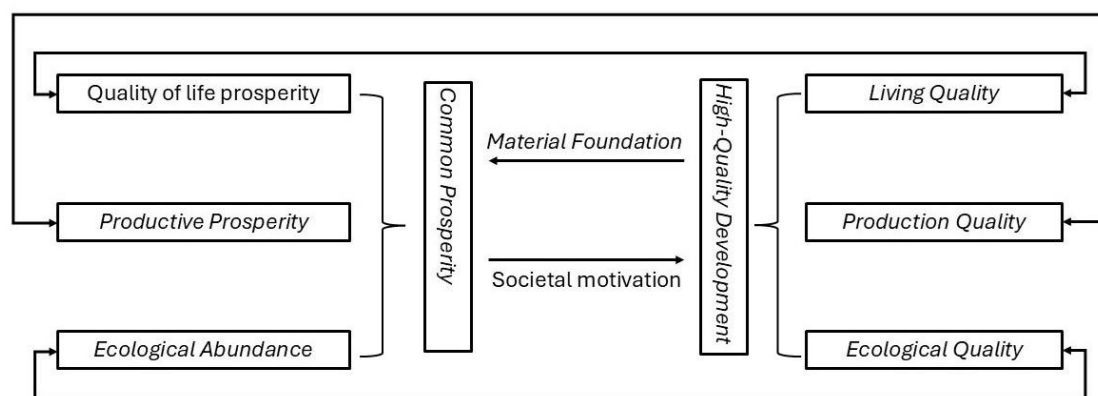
Quality of life prosperity

Productive Prosperity

Ecological Abundance

Common Prosperity

Material Foundation

Societal motivation

High-Quality Development

Living Quality

Production Quality

Ecological Quality